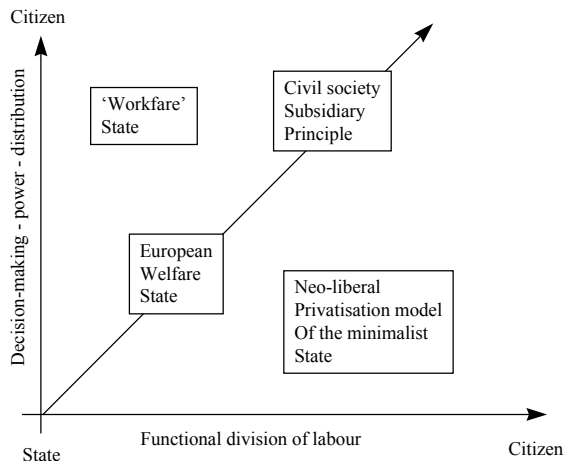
Citizen

Decision-making - power - distribution

'Workfare' State

Civil society Subsidiary Principle

European Welfare State

Neo-liberal Privatisation model Of the minimalist State

State

Functional division of labour

Citizen